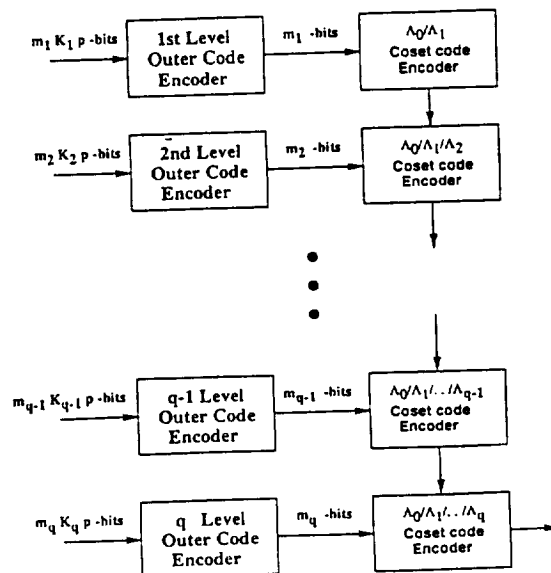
$m_1 K_1 p$ -bits

1st Level Outer Code Encoder

$m_1$ -bits

$\Lambda_0/\Lambda_1$ Coset code Encoder

$m_2 K_2 p$ -bits

2nd Level Outer Code Encoder

$m_2$ -bits

$\Lambda_0/\Lambda_1/\Lambda_2$ Coset code Encoder

$m_{q-1} K_{q-1} p$ -bits

q-1 Level Outer Code Encoder

$m_{q-1}$ -bits

$\Lambda_0/\Lambda_1/../\Lambda_{q-1}$ Coset code Encoder

$m_q K_q p$ -bits

q Level Outer Code Encoder

$m_q$ -bits

$\Lambda_0/\Lambda_1/../\Lambda_q$ Coset code Encoder